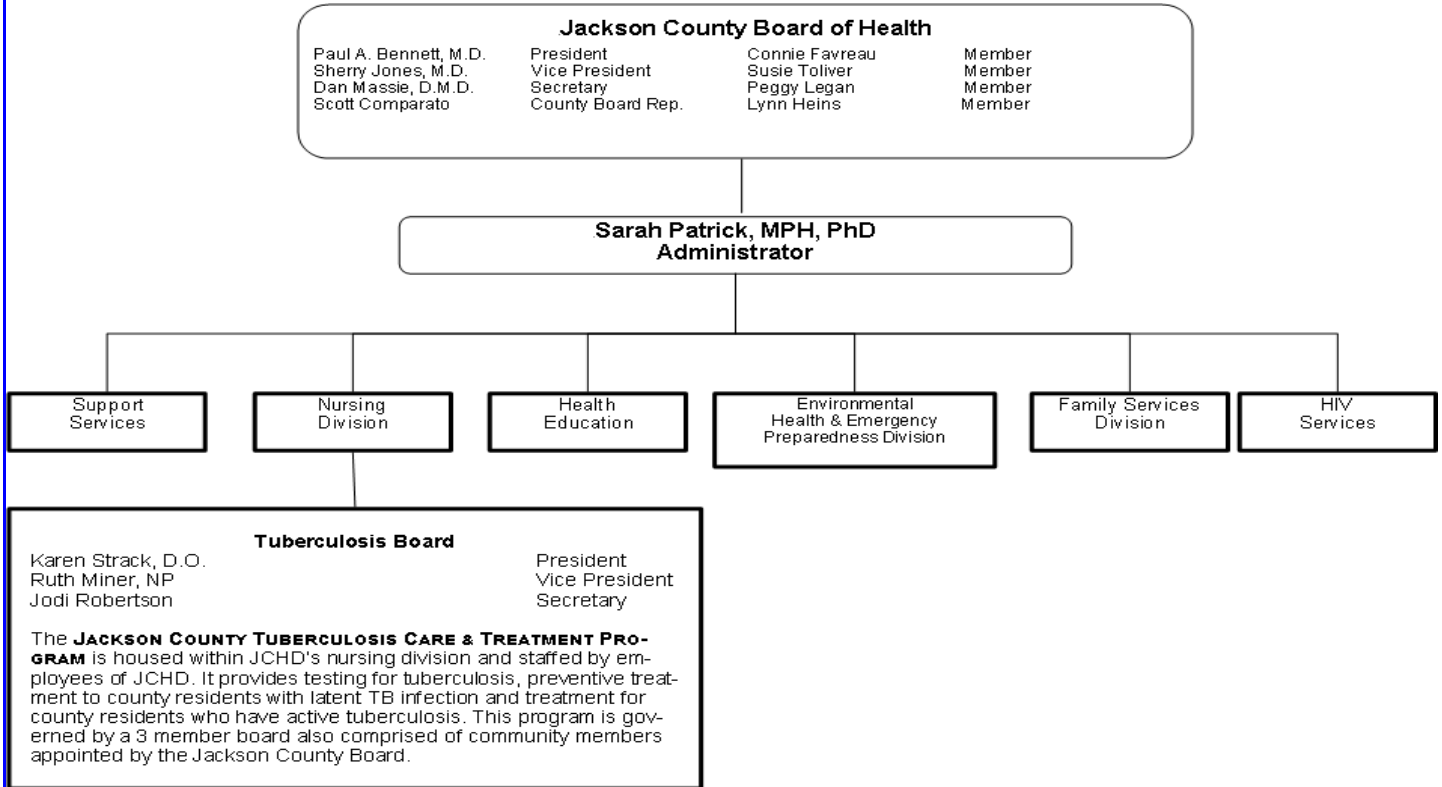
Jackson County Board of Health

| | | | |
|---|---|---|---|
| Paul A. Bennett, M.D. | President | Connie Favreau | Member |
| Sherry Jones, M.D. | Vice President | Susie Toliver | Member |
| Dan Massie, D.M.D. | Secretary | Peggy Legan | Member |
| Scott Comparato | County Board Rep. | Lynn Heins | Member |

Sarah Patrick, MPH, PhD
Administrator

Support Services

Nursing Division

Health Education

Environmental Health & Emergency Preparedness Division

Family Services Division

HIV Services

Tuberculosis Board

| | |
|---|---|
| Karen Strack, D.O. | President |
| Ruth Miner, NP | Vice President |
| Jodi Robertson | Secretary |

The JACKSON COUNTY TUBERCULOSIS CARE & TREATMENT PROGRAM is housed within JCHD's nursing division and staffed by employees of JCHD. It provides testing for tuberculosis, preventive treatment to county residents with latent TB infection and treatment for county residents who have active tuberculosis. This program is governed by a 3 member board also comprised of community members appointed by the Jackson County Board.